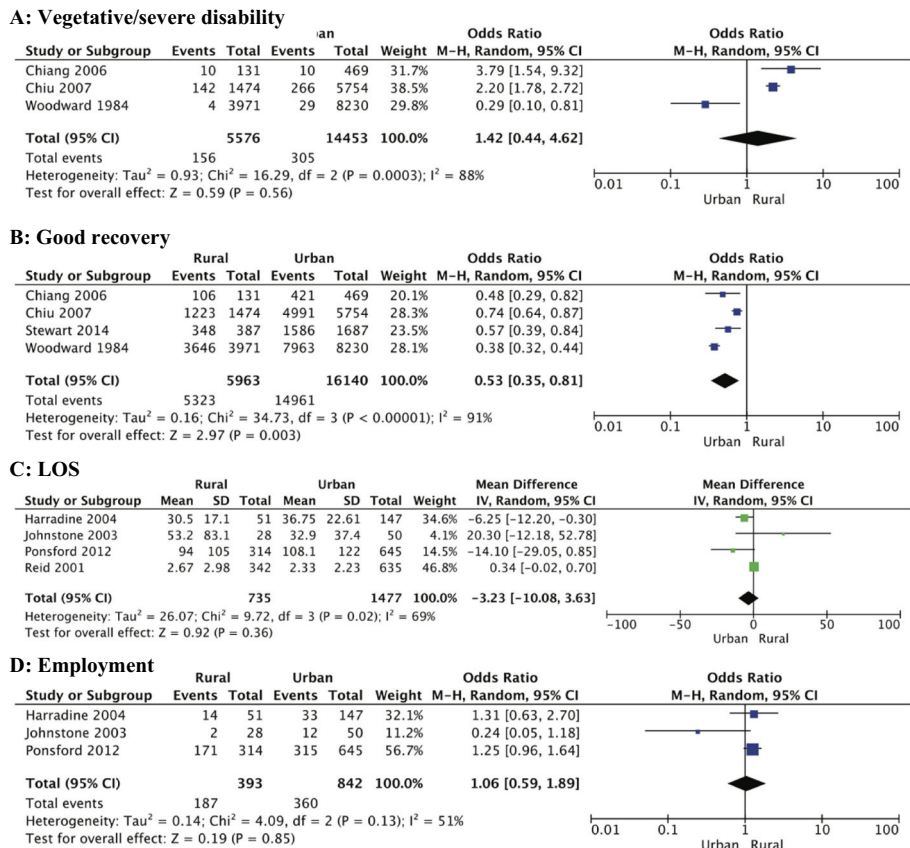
A: Vegetative/severe disability

| Study or Subgroup | Events | Total | Events | Total | Weight | Odds Ratio M–H, Random, 95% CI |
|---|---|---|---|---|---|---|
| Chiang 2006 | 10 | 131 | 10 | 469 | 31.7% | 3.79 [1.54, 9.32] |
| Chiu 2007 | 142 | 1474 | 266 | 5754 | 38.5% | 2.20 [1.78, 2.72] |
| Woodward 1984 | 4 | 3971 | 29 | 8230 | 29.8% | 0.29 [0.10, 0.81] |
| Total (95% CI) | | 5576 | | 14453 | 100.0% | 1.42 [0.44, 4.62] |
| Total events | 156 | | 305 | | | |

an

Heterogeneity: Tau² = 0.93; Chi² = 16.29, df = 2 (P = 0.0003); I² = 88%
Test for overall effect: Z = 0.59 (P = 0.56)

Odds Ratio
M–H, Random, 95% CI
0.01 0.1 1 10 100
Urban Rural

B: Good recovery

| Study or Subgroup | Rural Events | Rural Total | Urban Events | Urban Total | Weight | Odds Ratio M–H, Random, 95% CI |
|---|---|---|---|---|---|---|
| Chiang 2006 | 106 | 131 | 421 | 469 | 20.1% | 0.48 [0.29, 0.82] |
| Chiu 2007 | 1223 | 1474 | 4991 | 5754 | 28.3% | 0.74 [0.64, 0.87] |
| Stewart 2014 | 348 | 387 | 1586 | 1687 | 23.5% | 0.57 [0.39, 0.84] |
| Woodward 1984 | 3646 | 3971 | 7963 | 8230 | 28.1% | 0.38 [0.32, 0.44] |
| Total (95% CI) | | 5963 | | 16140 | 100.0% | 0.53 [0.35, 0.81] |
| Total events | 5323 | | 14961 | | | |

Heterogeneity: Tau² = 0.16; Chi² = 34.73, df = 3 (P < 0.00001); I² = 91%
Test for overall effect: Z = 2.97 (P = 0.003)

Odds Ratio
M–H, Random, 95% CI
0.01 0.1 1 10 100
Urban Rural

C: LOS

| Study or Subgroup | Rural Mean | Rural SD | Rural Total | Urban Mean | Urban SD | Urban Total | Weight | Mean Difference IV, Random, 95% CI |
|---|---|---|---|---|---|---|---|---|
| Harradine 2004 | 30.5 | 17.1 | 51 | 36.75 | 22.61 | 147 | 34.6% | −6.25 [−12.20, −0.30] |
| Johnstone 2003 | 53.2 | 83.1 | 28 | 32.9 | 37.4 | 50 | 4.1% | 20.30 [−12.18, 52.78] |
| Ponsford 2012 | 94 | 105 | 314 | 108.1 | 122 | 645 | 14.5% | −14.10 [−29.05, 0.85] |
| Reid 2001 | 2.67 | 2.98 | 342 | 2.33 | 2.23 | 635 | 46.8% | 0.34 [−0.02, 0.70] |
| Total (95% CI) | | | 735 | | | 1477 | 100.0% | −3.23 [−10.08, 3.63] |

Heterogeneity: Tau² = 26.07; Chi² = 9.72, df = 3 (P = 0.02); I² = 69%
Test for overall effect: Z = 0.92 (P = 0.36)

Mean Difference
IV, Random, 95% CI
−100 −50 0 50 100
Urban Rural

D: Employment

| Study or Subgroup | Rural Events | Rural Total | Urban Events | Urban Total | Weight | Odds Ratio M–H, Random, 95% CI |
|---|---|---|---|---|---|---|
| Harradine 2004 | 14 | 51 | 33 | 147 | 32.1% | 1.31 [0.63, 2.70] |
| Johnstone 2003 | 2 | 28 | 12 | 50 | 11.2% | 0.24 [0.05, 1.18] |
| Ponsford 2012 | 171 | 314 | 315 | 645 | 56.7% | 1.25 [0.96, 1.64] |
| Total (95% CI) | | 393 | | 842 | 100.0% | 1.06 [0.59, 1.89] |
| Total events | 187 | | 360 | | | |

Heterogeneity: Tau² = 0.14; Chi² = 4.09, df = 2 (P = 0.13); I² = 51%
Test for overall effect: Z = 0.19 (P = 0.85)

Odds Ratio
M–H, Random, 95% CI
0.01 0.1 1 10 100
Urban Rural